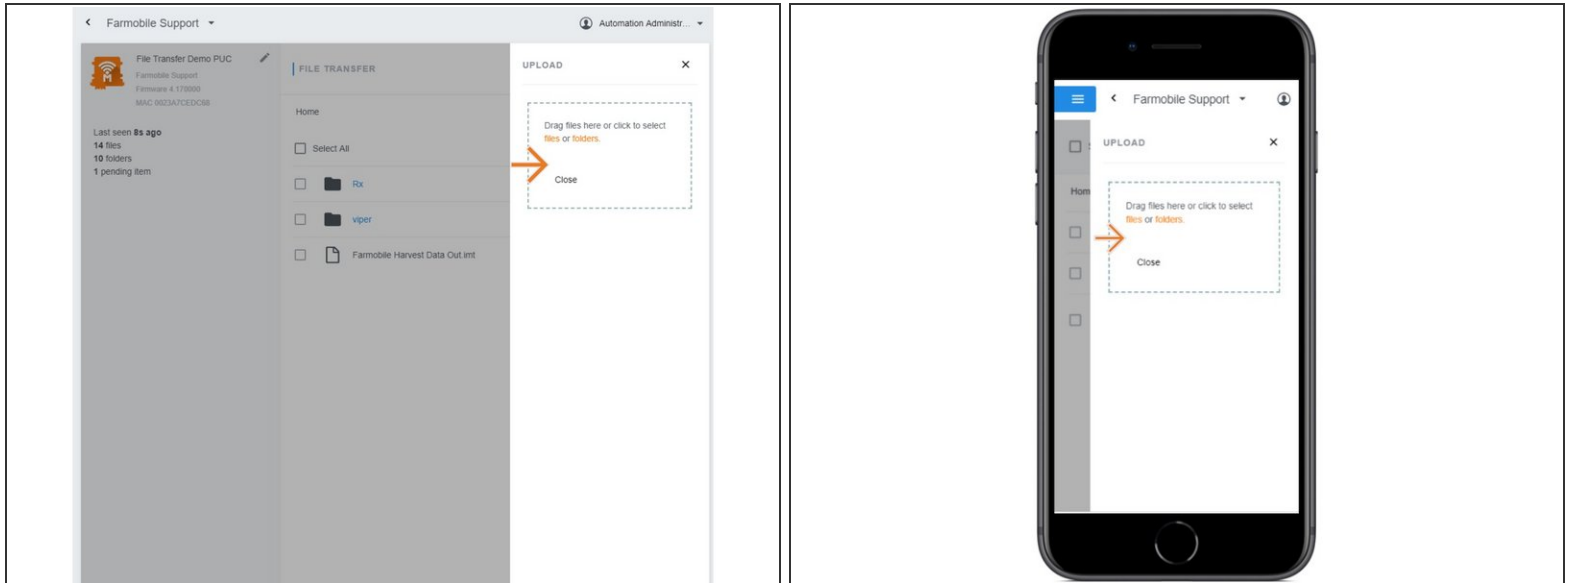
Farmobile Support

Automation Administr...

File Transfer Demo PUC
Farmobile Support
Firmware 4.170000
MAC 0023A7CEDC08

Last seen 8s ago
14 files
10 folders
1 pending item

FILE TRANSFER

Home

Select All

Rx

viper

Farmobile Harvest Data Out.imt

UPLOAD

Drag files here or click to select files or folders.

Close

Farmobile Support

UPLOAD

Hom

Drag files here or click to select files or folders.

Close